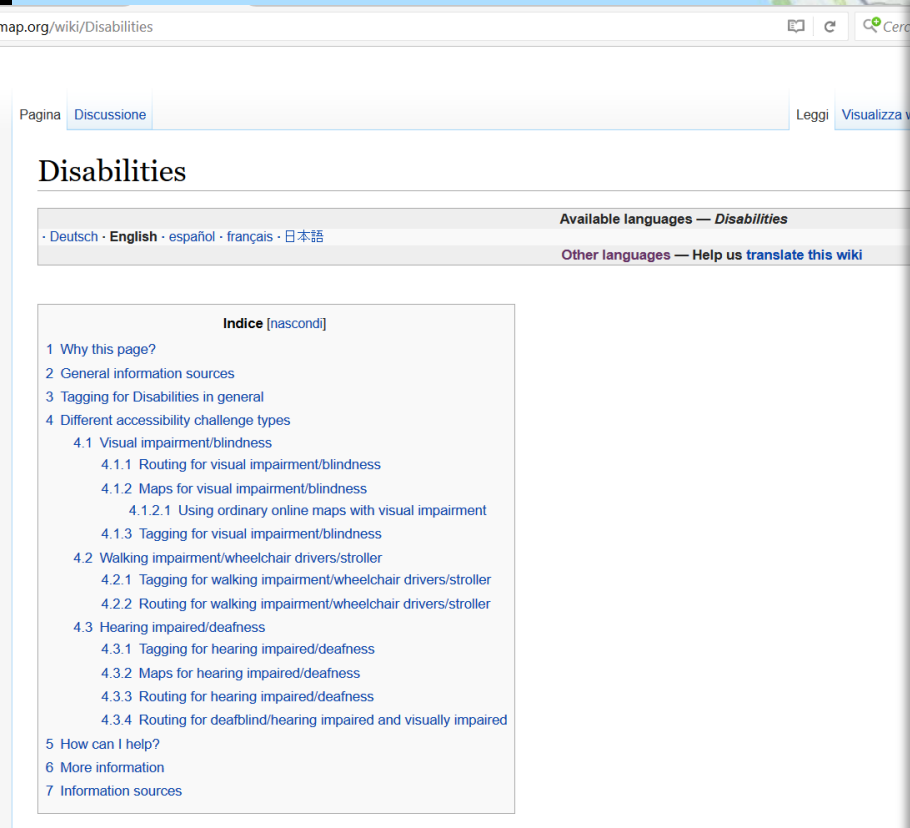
map.org/wiki/Disabilities

Cerc

Pagina Discussione

Leggi Visualizza v

Disabilities

Available languages — *Disabilities*

· Deutsch · **English** · español · français · 日本語

Other languages — Help us translate this wiki

Indice [nascondi]

1 Why this page?
2 General information sources
3 Tagging for Disabilities in general
4 Different accessibility challenge types
4.1 Visual impairment/blindness
4.1.1 Routing for visual impairment/blindness
4.1.2 Maps for visual impairment/blindness
4.1.2.1 Using ordinary online maps with visual impairment
4.1.3 Tagging for visual impairment/blindness
4.2 Walking impairment/wheelchair drivers/stroller
4.2.1 Tagging for walking impairment/wheelchair drivers/stroller
4.2.2 Routing for walking impairment/wheelchair drivers/stroller
4.3 Hearing impaired/deafness
4.3.1 Tagging for hearing impaired/deafness
4.3.2 Maps for hearing impaired/deafness
4.3.3 Routing for hearing impaired/deafness
4.3.4 Routing for deafblind/hearing impaired and visually impaired
5 How can I help?
6 More information
7 Information sources